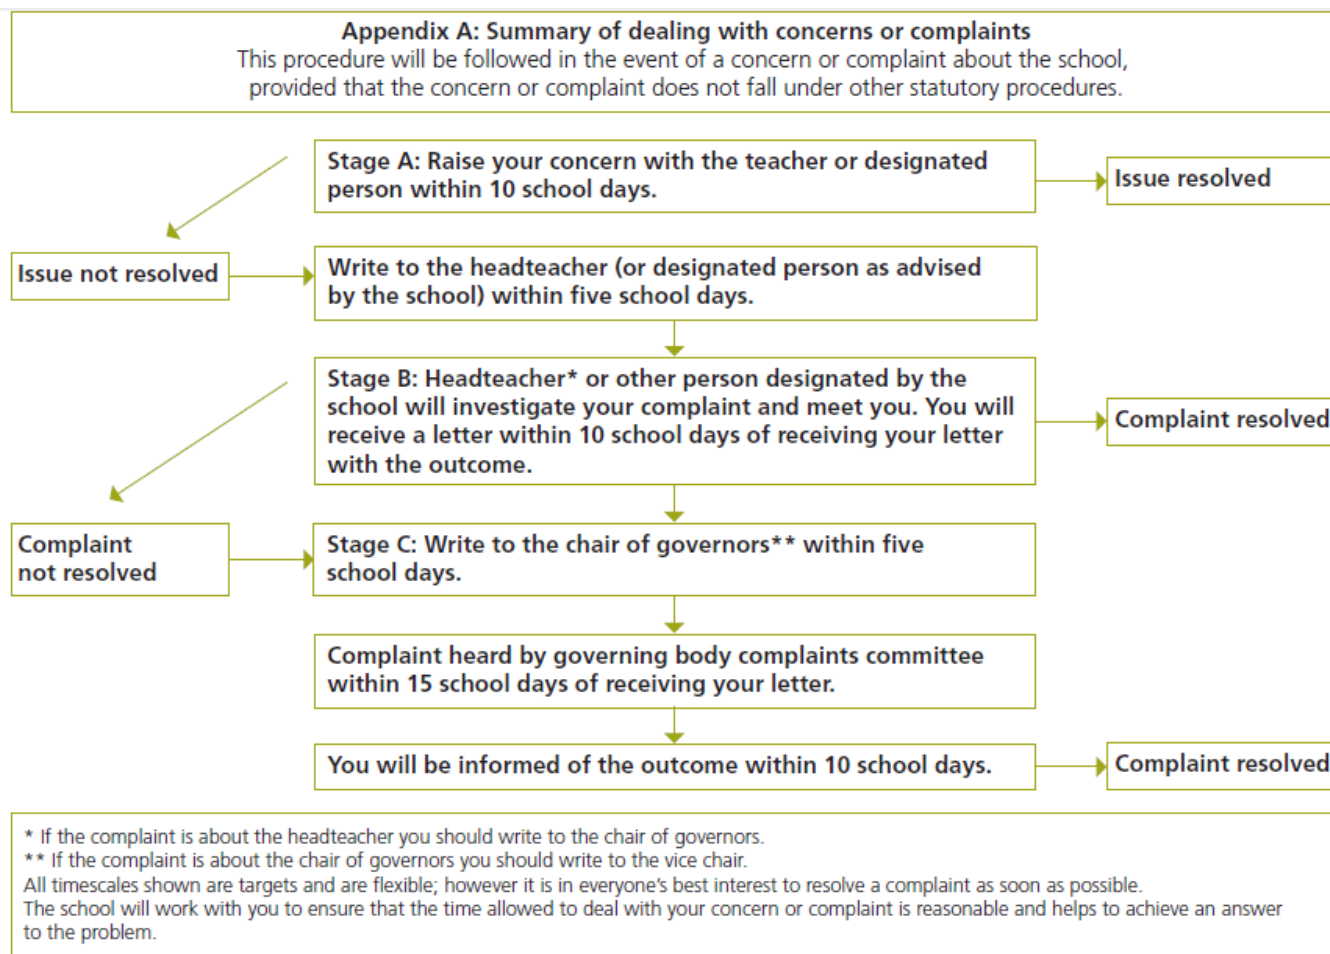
Appendix A: Summary of dealing with concerns or complaints
This procedure will be followed in the event of a concern or complaint about the school, provided that the concern or complaint does not fall under other statutory procedures.

Stage A: Raise your concern with the teacher or designated person within 10 school days.

Issue resolved

Issue not resolved

Write to the headteacher (or designated person as advised by the school) within five school days.

Stage B: Headteacher* or other person designated by the school will investigate your complaint and meet you. You will receive a letter within 10 school days of receiving your letter with the outcome.

Complaint resolved

Complaint not resolved

Stage C: Write to the chair of governors** within five school days.

Complaint heard by governing body complaints committee within 15 school days of receiving your letter.

You will be informed of the outcome within 10 school days.

Complaint resolved

* If the complaint is about the headteacher you should write to the chair of governors.
** If the complaint is about the chair of governors you should write to the vice chair.
All timescales shown are targets and are flexible; however it is in everyone's best interest to resolve a complaint as soon as possible.
The school will work with you to ensure that the time allowed to deal with your concern or complaint is reasonable and helps to achieve an answer to the problem.